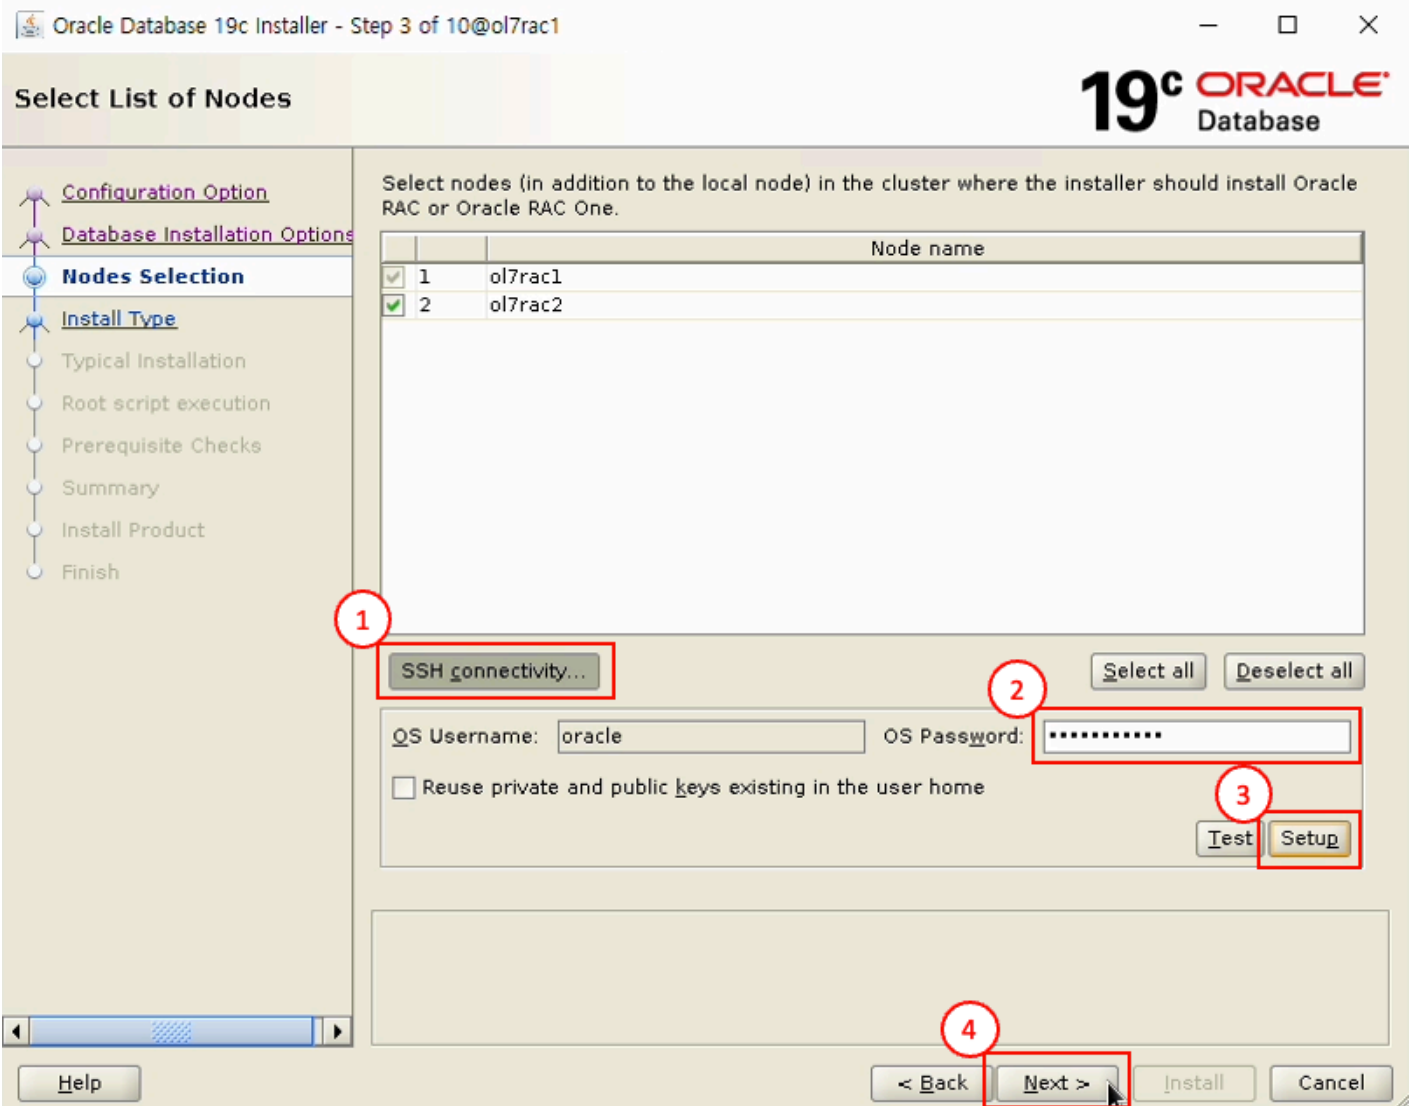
Oracle Database 19c Installer - Step 3 of 10@ol7rac1

Select List of Nodes

19c ORACLE Database

Configuration Option
Database Installation Options
Nodes Selection
Install Type
Typical Installation
Root script execution
Prerequisite Checks
Summary
Install Product
Finish

Select nodes (in addition to the local node) in the cluster where the installer should install Oracle RAC or Oracle RAC One.

| | | Node name |
|---|---|---|
| ✓ | 1 | ol7rac1 |
| ✓ | 2 | ol7rac2 |

1

SSH connectivity...

2

Select all

Deselect all

OS Username: oracle

OS Password: ••••••••••••

Reuse private and public keys existing in the user home

3

Test

Setup

4

Help

< Back

Next >

Install

Cancel